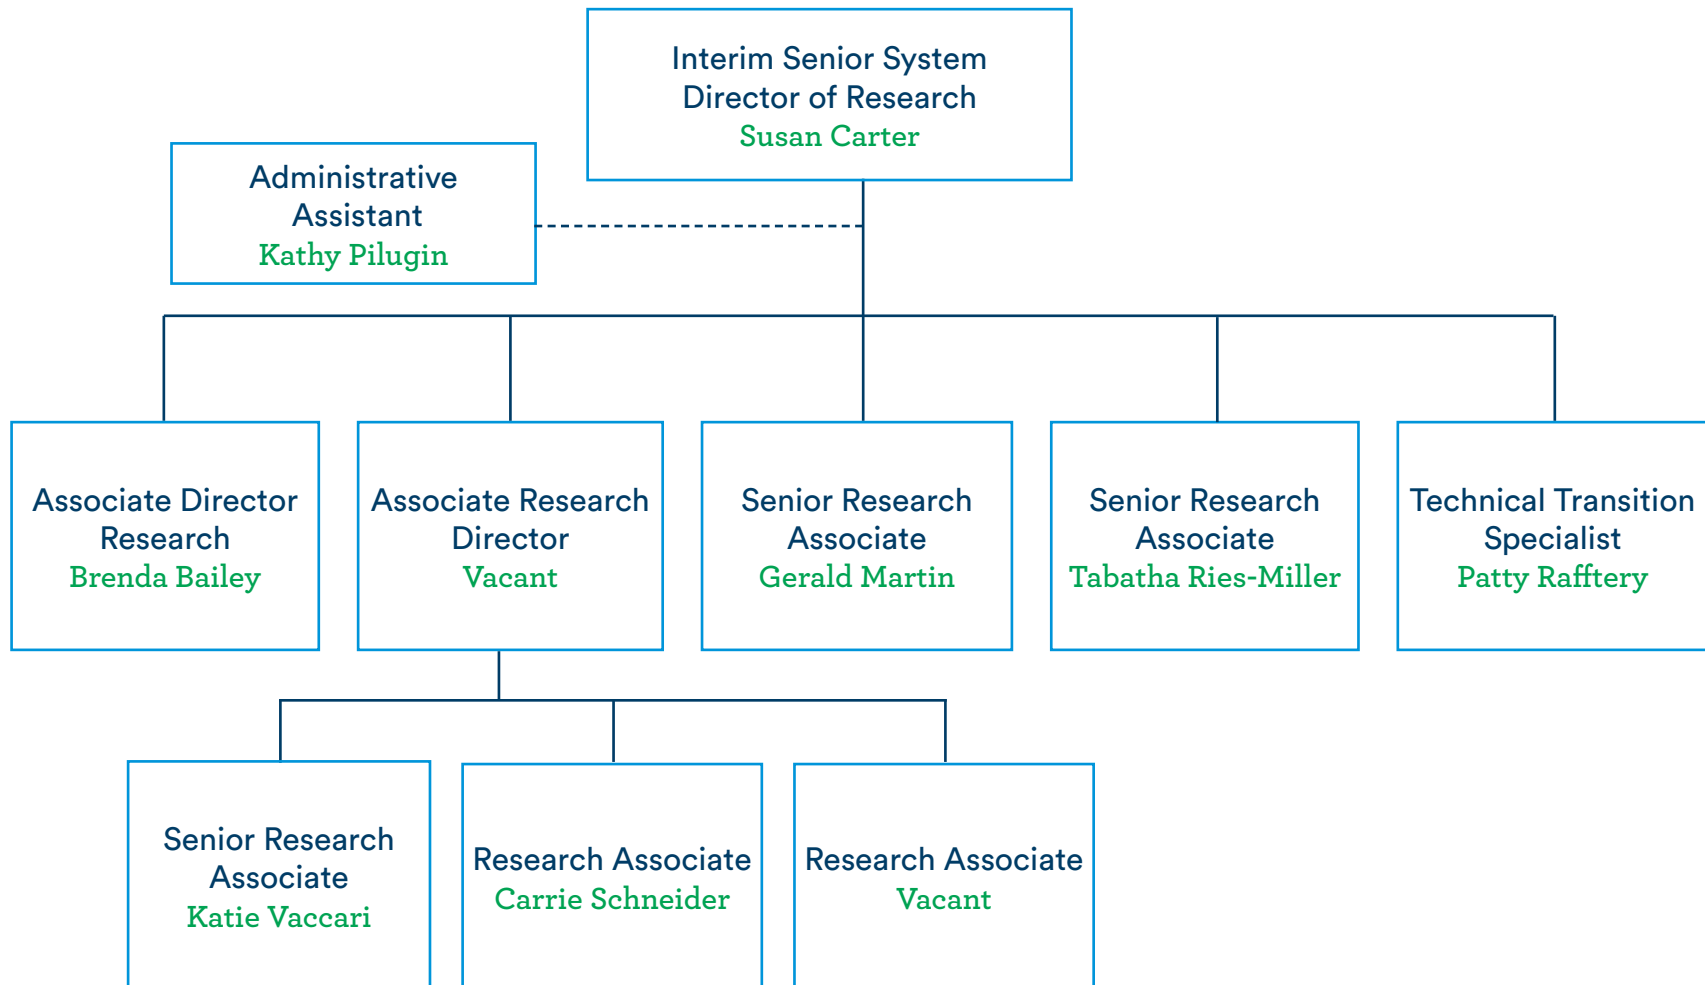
Interim Senior System Director of Research
Susan Carter

Administrative Assistant
Kathy Pilugin

Associate Director Research
Brenda Bailey

Associate Research Director
Vacant

Senior Research Associate
Gerald Martin

Senior Research Associate
Tabatha Ries-Miller

Technical Transition Specialist
Patty Rafftery

Senior Research Associate
Katie Vaccari

Research Associate
Carrie Schneider

Research Associate
Vacant